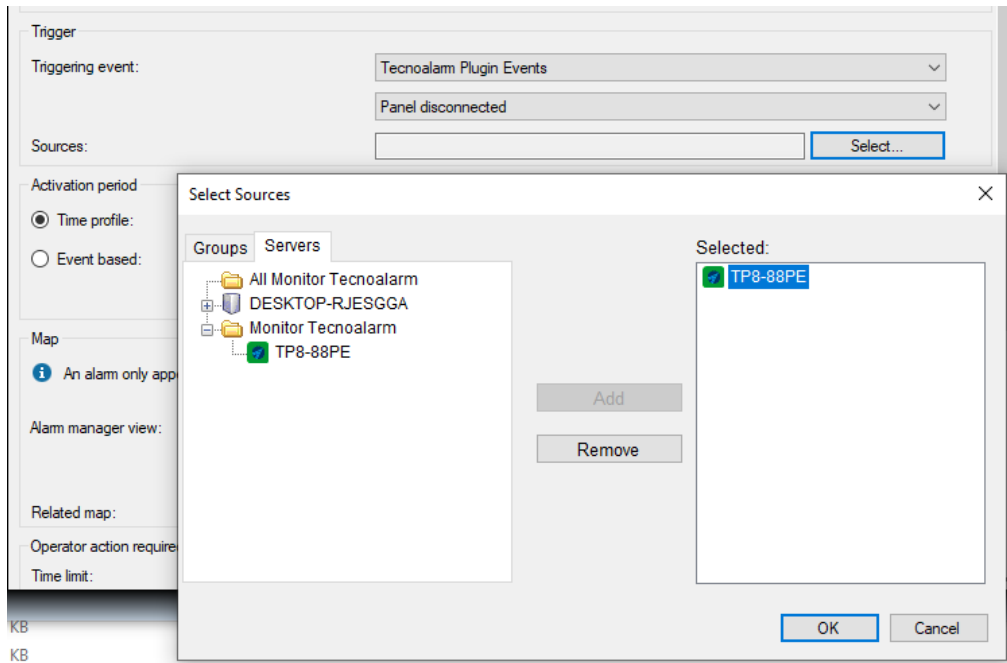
Trigger

Triggering event:

Tecnoalarm Plugin Events

Panel disconnected

Sources:

Select...

Activation period

Time profile:

Event based:

Map

An alarm only appe

Alarm manager view:

Related map:

Operator action require

Time limit:

KB

KB

Select Sources

Groups

Servers

All Monitor Tecnoalarm

DESKTOP-RJESGGA

Monitor Tecnoalarm

TP8-88PE

Add

Remove

Selected:

TP8-88PE

OK

Cancel